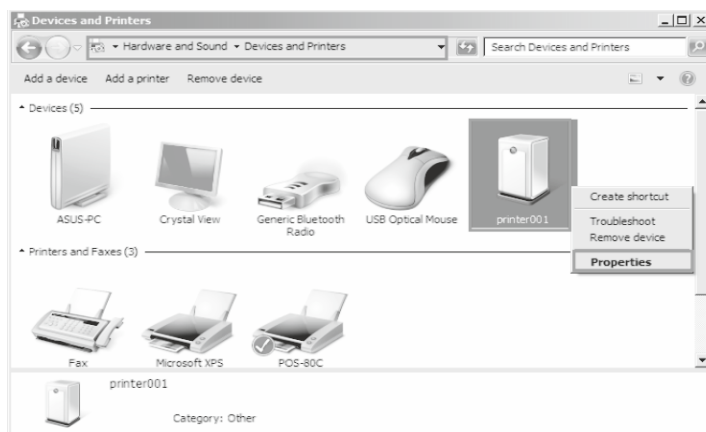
Devices and Printers

Hardware and Sound ▸ Devices and Printers

Search Devices and Printers

Add a device Add a printer Remove device

Devices (5)

ASUS-PC

Crystal View

Generic Bluetooth Radio

USB Optical Mouse

printer001

Create shortcut

Troubleshoot

Remove device

Properties

Printers and Faxes (3)

Fax

Microsoft XPS

POS-80C

printer001

Category: Other